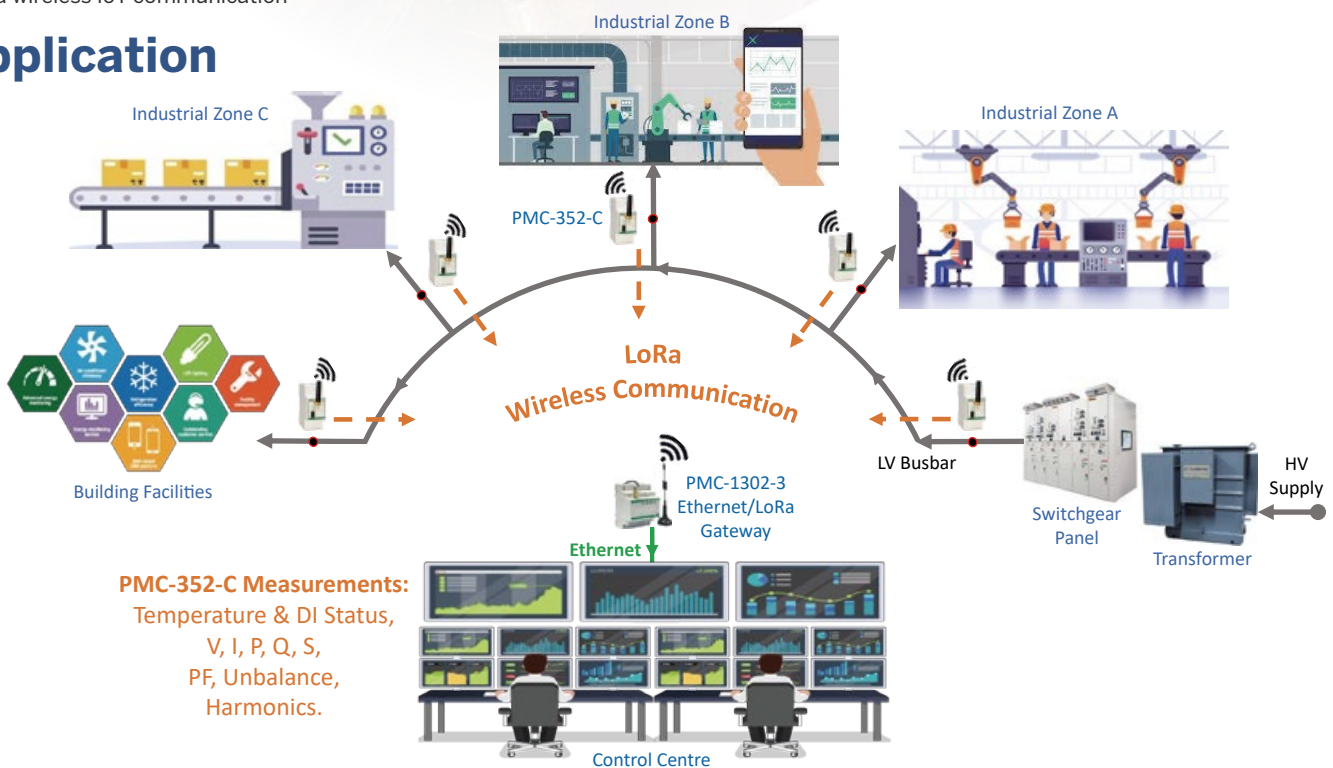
a wireless IoT communication

pplication

Industrial Zone B

Industrial Zone C

Industrial Zone A

PMC-352-C

LoRa
Wireless Communication

Building Facilities

LV Busbar

HV Supply

PMC-1302-3
Ethernet/LoRa
Gateway

Ethernet

Switchgear
Panel

Transformer

PMC-352-C Measurements:
Temperature & DI Status,
V, I, P, Q, S,
PF, Unbalance,
Harmonics.

Control Centre